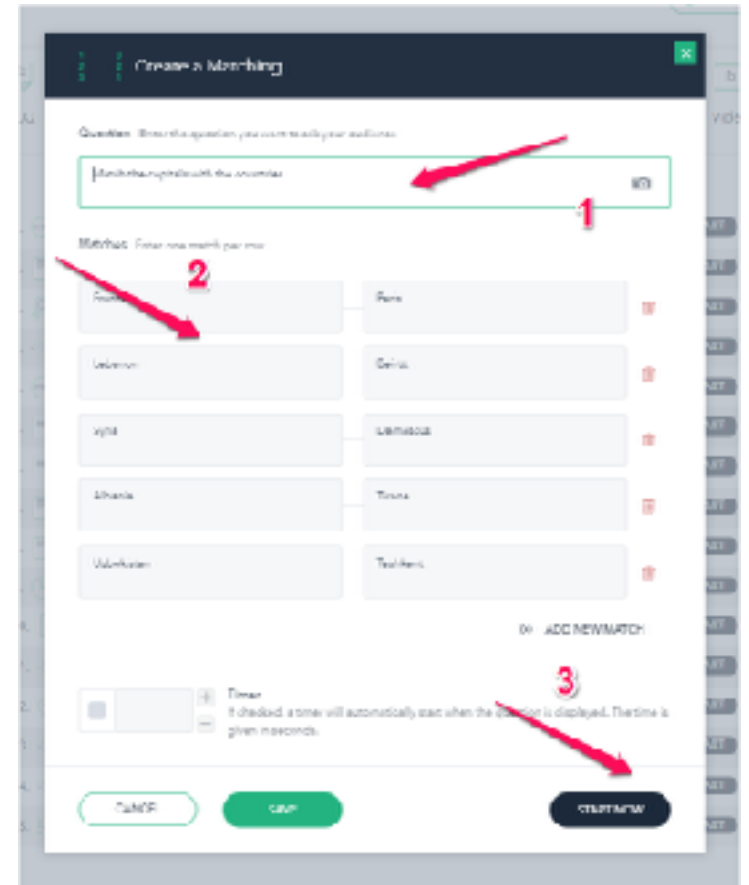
Create a Matching

Question Enter the question you want to ask your audience

Match the capitals with the countries

1

Matches Enter one match per row

2

France | Paris
Lebanon | Beirut
Syria | Damascus
Albania | Tirana
Uzbekistan | Tashkent

ADD NEW MATCH

3

Timer
If checked, a timer will automatically start when the question is displayed. The time is given in seconds.

CANCEL

SAVE

START NOW